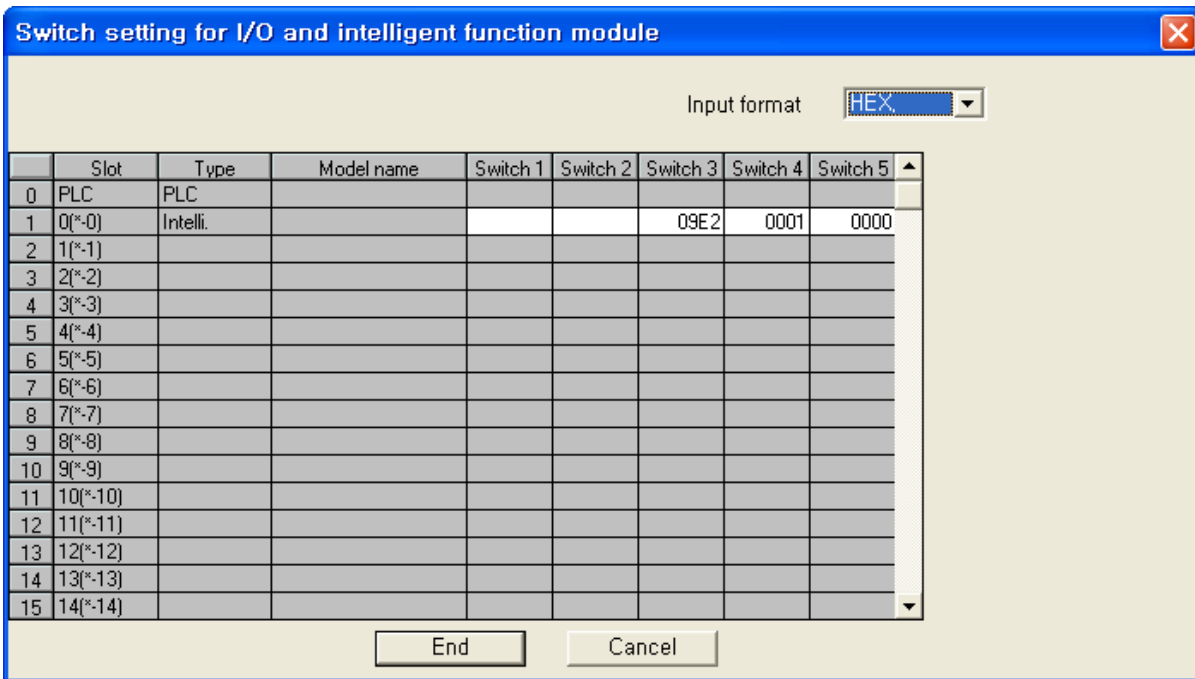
Switch setting for I/O and intelligent function module

Input format HEX.

| | Slot | Type | Model name | Switch 1 | Switch 2 | Switch 3 | Switch 4 | Switch 5 |
|---|---|---|---|---|---|---|---|---|
| 0 | PLC | PLC | | | | | | |
| 1 | 0(*-0) | Intelli. | | | | 09E2 | 0001 | 0000 |
| 2 | 1(*-1) | | | | | | | |
| 3 | 2(*-2) | | | | | | | |
| 4 | 3(*-3) | | | | | | | |
| 5 | 4(*-4) | | | | | | | |
| 6 | 5(*-5) | | | | | | | |
| 7 | 6(*-6) | | | | | | | |
| 8 | 7(*-7) | | | | | | | |
| 9 | 8(*-8) | | | | | | | |
| 10 | 9(*-9) | | | | | | | |
| 11 | 10(*-10) | | | | | | | |
| 12 | 11(*-11) | | | | | | | |
| 13 | 12(*-12) | | | | | | | |
| 14 | 13(*-13) | | | | | | | |
| 15 | 14(*-14) | | | | | | | |

End Cancel